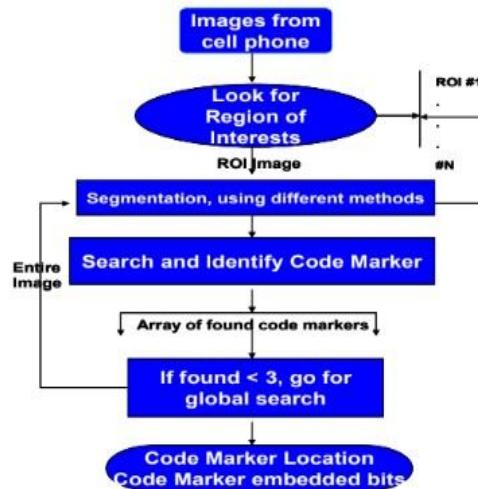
Images from cell phone

Look for Region of Interests

ROI #1
.
.
.
.
#N

ROI Image

Segmentation, using different methods

Entire Image

Search and Identify Code Marker

Array of found code markers

If found < 3, go for global search

Code Marker Location
Code Marker embedded bits